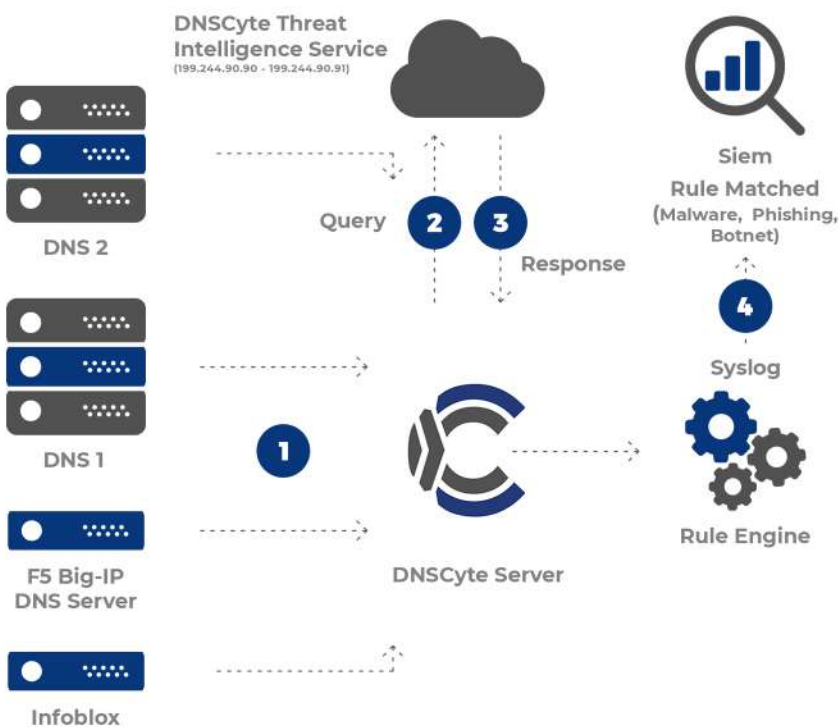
DNSCyte Threat Intelligence Service
(199.244.90.90 - 199.244.90.91)

Siem
Rule Matched
(Malware, Phishing, Botnet)

DNS 2

Query

2

3

Response

4

Syslog

DNS 1

1

Rule Engine

F5 Big-IP DNS Server

DNSCyte Server

Infoblox